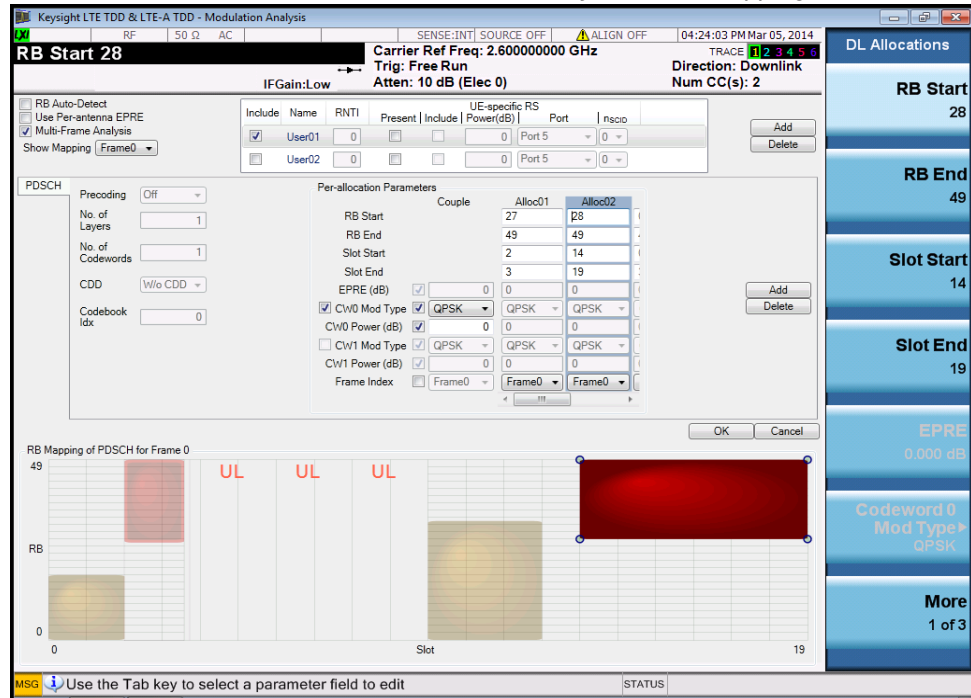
Keysight LTE TDD & LTE-A TDD - Modulation Analysis

RF | 50 Ω | AC | SENSE:INT | SOURCE OFF | ALIGN OFF | 04:24:03 PM Mar 05, 2014

RB Start 28

Carrier Ref Freq: 2.600000000 GHz
Trig: Free Run
Atten: 10 dB (Elec 0)
IFGain:Low

TRACE 1 2 3 4 5 6
Direction: Downlink
Num CC(s): 2

RB Auto-Detect
Use Per-antenna EPRE
Multi-Frame Analysis
Show Mapping Frame0

| Include | Name | RNTI | Present | Include | Power(dB) | Port | $n_{SCID}$ |
|---|---|---|---|---|---|---|---|
| ✓ | User01 | 0 | | | 0 | Port 5 | 0 |
| | User02 | 0 | | | 0 | Port 5 | 0 |

UE-specific RS

Add
Delete

PDSCH

Precoding Off
No. of Layers 1
No. of Codewords 1
CDD W/o CDD
Codebook Idx 0

Per-allocation Parameters

| | Couple | Alloc01 | Alloc02 |
|---|---|---|---|
| RB Start | | 27 | 28 |
| RB End | | 49 | 49 |
| Slot Start | | 2 | 14 |
| Slot End | | 3 | 19 |
| EPRE (dB) | 0 | 0 | 0 |
| CW0 Mod Type | QPSK | QPSK | QPSK |
| CW0 Power (dB) | 0 | 0 | 0 |
| CW1 Mod Type | QPSK | QPSK | QPSK |
| CW1 Power (dB) | 0 | 0 | 0 |
| Frame Index | Frame0 | Frame0 | Frame0 |

Add
Delete

OK
Cancel

RB Mapping of PDSCH for Frame 0

49
RB
0
UL UL UL
0
Slot
19

DL Allocations

RB Start
28

RB End
49

Slot Start
14

Slot End
19

EPRE
0.000 dB

Codeword 0 Mod Type
QPSK

More
1 of 3

MSG Use the Tab key to select a parameter field to edit
STATUS